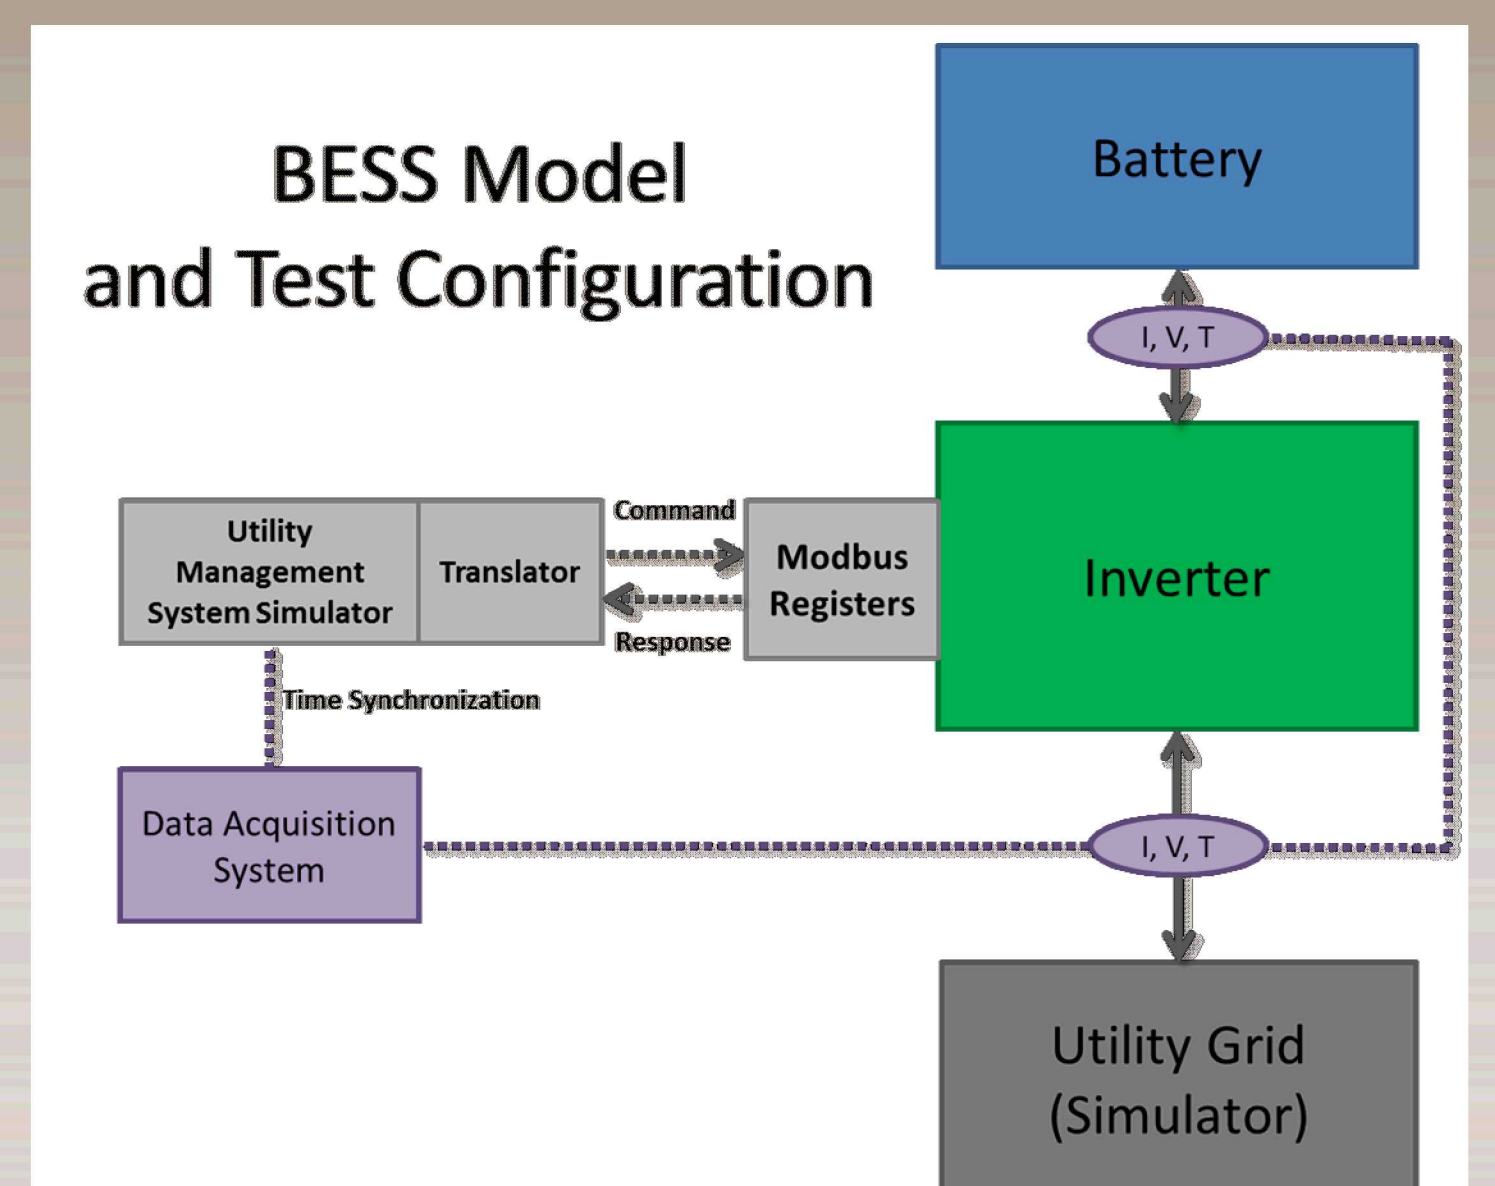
BESS Model and Test Configuration

Battery

I, V, T

Utility Management System Simulator

Translator

Command

Response

Modbus Registers

Inverter

Time Synchronization

Data Acquisition System

I, V, T

Utility Grid (Simulator)